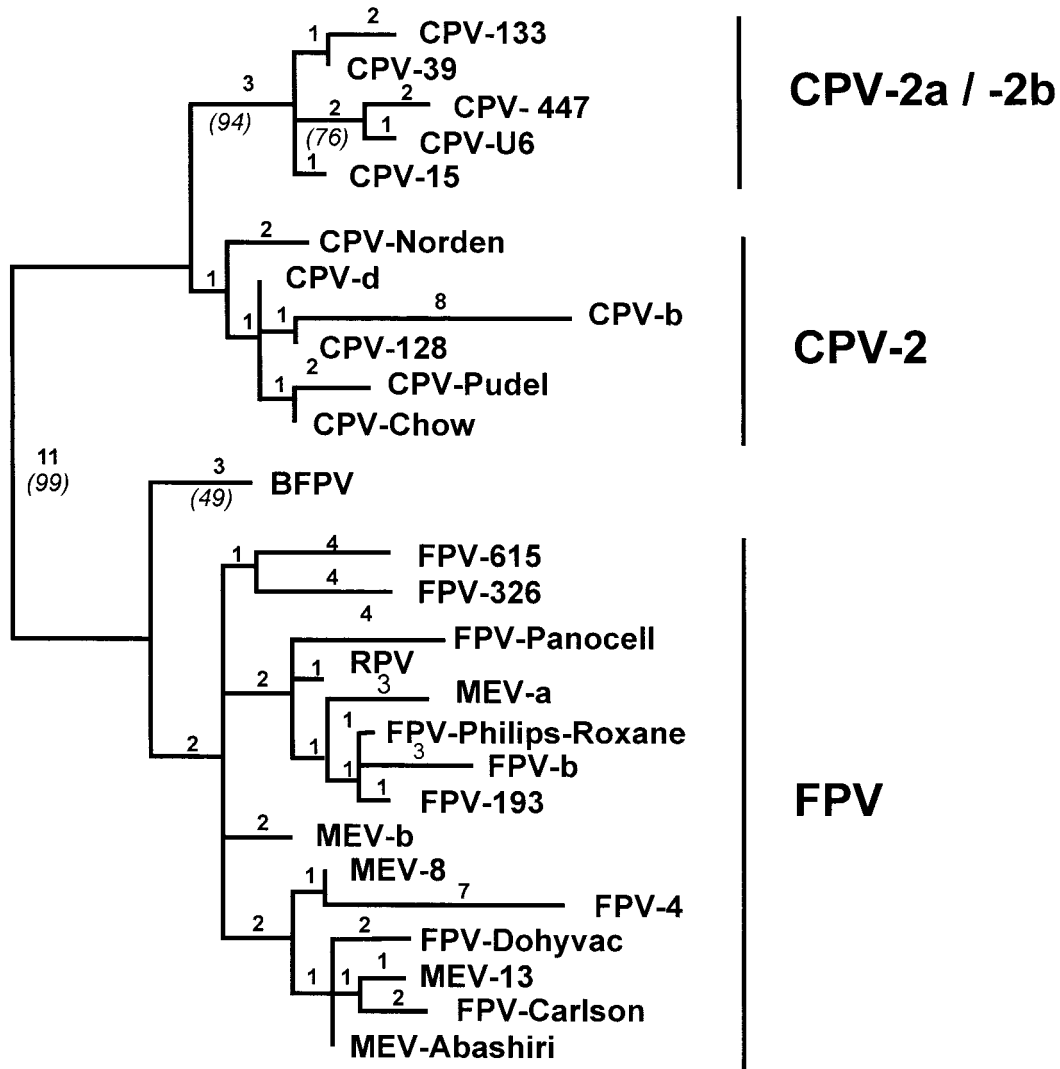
1
2
CPV-133
3
CPV-39
(94)
2
2
CPV- 447
1
(76)
CPV-U6
1
CPV-15

CPV-2a / -2b

2
CPV-Norden
1
CPV-d
8
1
1
CPV-b
CPV-128
2
1
CPV-Pudel
CPV-Chow

CPV-2

11
(99)
3
BFPV
(49)

1
4
FPV-615
4
FPV-326
4
FPV-Panocell
2
1
RPV
3
MEV-a
1
FPV-Philips-Roxane
2
1
3
1
FPV-b
1
FPV-193
2
MEV-b
1
MEV-8
7
FPV-4
2
2
FPV-Dohyvac
1
1
1
MEV-13
2
FPV-Carlson
MEV-Abashiri

FPV